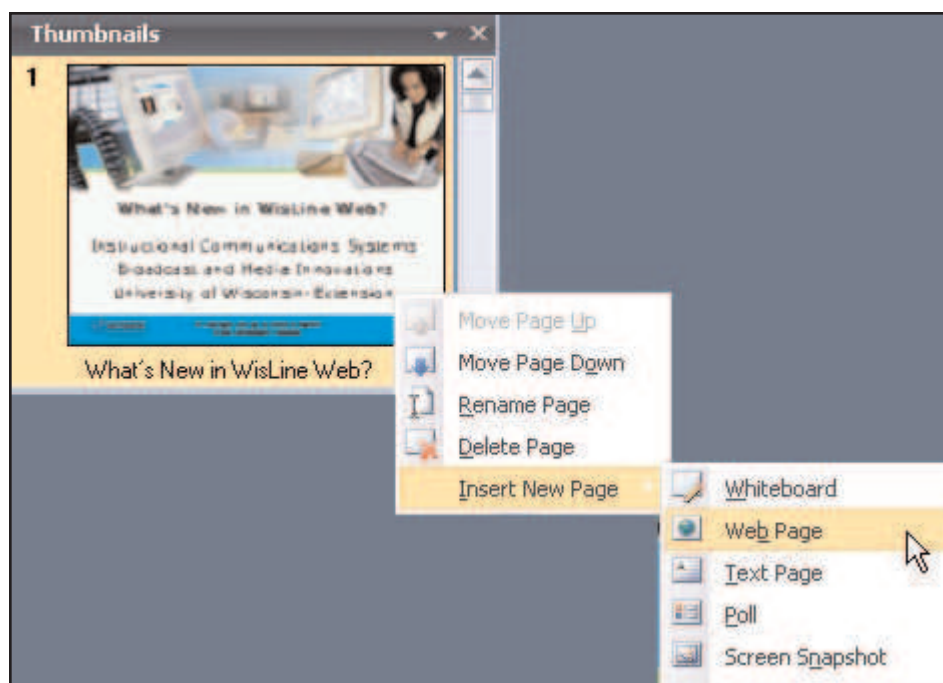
Thumbnails

1

What's New in WisLine Web?

Instructional Communications Systems
Broadcast and Media Innovations
University of Wisconsin-Extension

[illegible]

What's New in WisLine Web?

Move Page Up
Move Page Down
Rename Page
Delete Page
Insert New Page

Whiteboard
Web Page
Text Page
Poll
Screen Snapshot